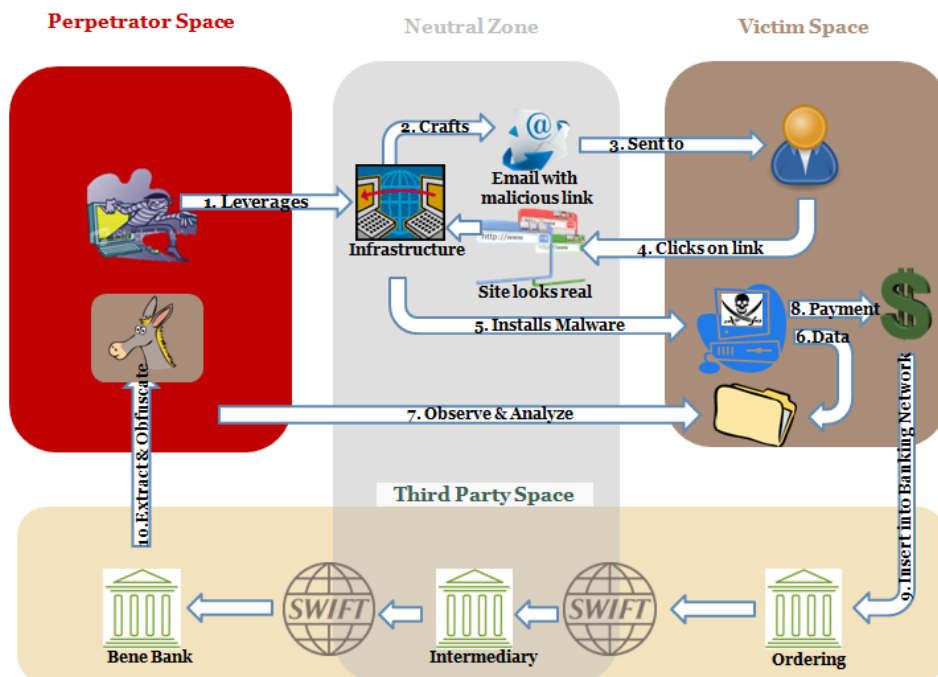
Perpetrator Space

Neutral Zone

Victim Space

1. Leverages

2. Crafts

Email with malicious link

3. Sent to

Infrastructure

http://www

4. Clicks on link

Site looks real

5. Installs Malware

8. Payment

6.Data

7. Observe & Analyze

10.Extract & Obfuscate

9. Insert into Banking Network

Third Party Space

SWIFT

SWIFT

Bene Bank

Intermediary

Ordering